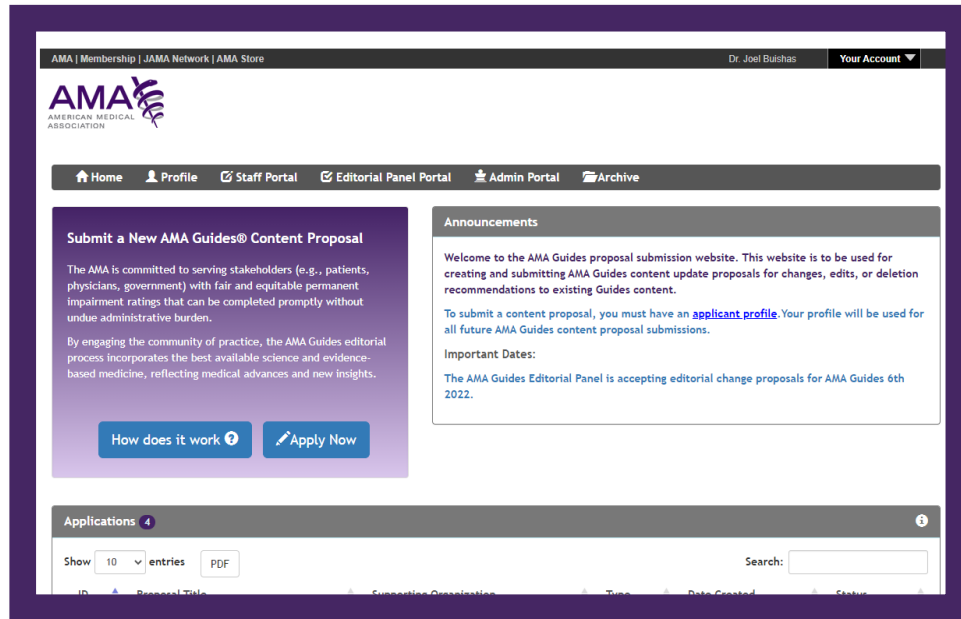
AMA | Membership | JAMA Network | AMA Store

Dr. Joel Buishas

Your Account

AMA
AMERICAN MEDICAL ASSOCIATION

Home  Profile  Staff Portal  Editorial Panel Portal  Admin Portal  Archive

Submit a New AMA Guides® Content Proposal

The AMA is committed to serving stakeholders (e.g., patients, physicians, government) with fair and equitable permanent impairment ratings that can be completed promptly without undue administrative burden.

By engaging the community of practice, the AMA Guides editorial process incorporates the best available science and evidence-based medicine, reflecting medical advances and new insights.

How does it work

Apply Now

Announcements

Welcome to the AMA Guides proposal submission website. This website is to be used for creating and submitting AMA Guides content update proposals for changes, edits, or deletion recommendations to existing Guides content.

To submit a content proposal, you must have an applicant profile.Your profile will be used for all future AMA Guides content proposal submissions.

Important Dates:

The AMA Guides Editorial Panel is accepting editorial change proposals for AMA Guides 6th 2022.

Applications 4

Show 10 entries PDF

Search:

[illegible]